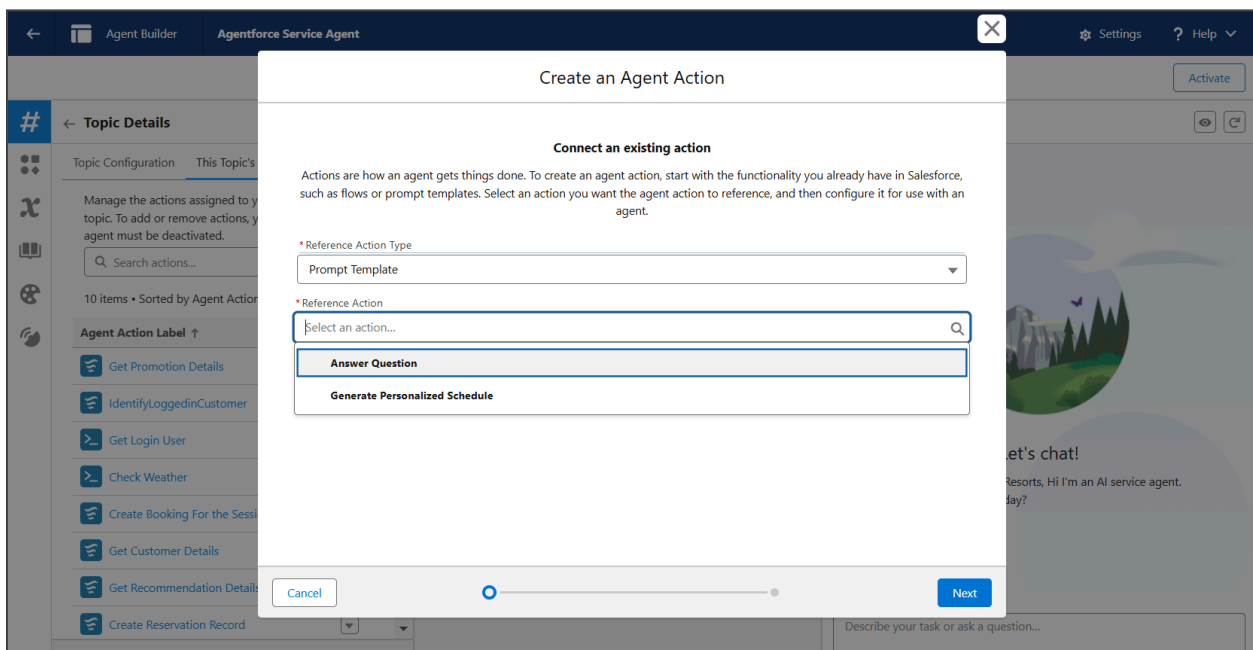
Agent Builder
Agentforce Service Agent
Settings
Help
Activate

Topic Details
Topic Configuration
This Topic's
Manage the actions assigned to y topic. To add or remove actions, y agent must be deactivated.
Search actions...
10 items • Sorted by Agent Action
Agent Action Label ↑
Get Promotion Details
IdentifyLoggedinCustomer
Get Login User
Check Weather
Create Booking For the Sessi
Get Customer Details
Get Recommendation Details
Create Reservation Record

Create an Agent Action

Connect an existing action

Actions are how an agent gets things done. To create an agent action, start with the functionality you already have in Salesforce, such as flows or prompt templates. Select an action you want the agent action to reference, and then configure it for use with an agent.

* Reference Action Type
Prompt Template
* Reference Action
Select an action...
Answer Question
Generate Personalized Schedule

Cancel
Next

.et's chat!
Resorts, Hi I'm an AI service agent.
day?
Describe your task or ask a question...